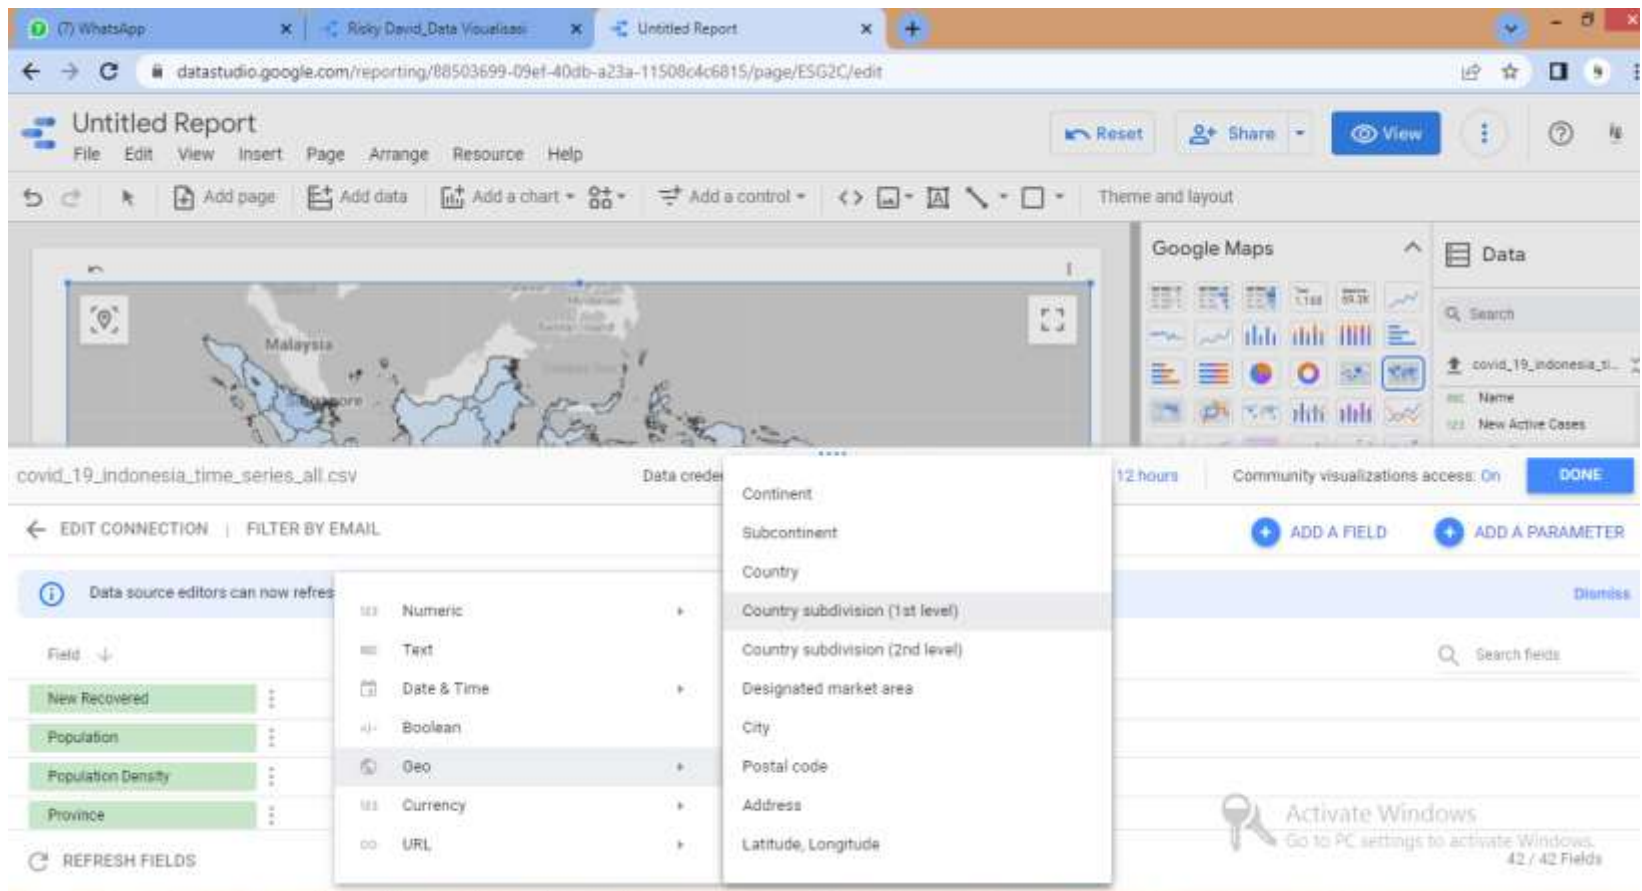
(7) WhatsApp
Risky David_Data Visualisasi
Untitled Report
datastudio.google.com/reporting/88503699-09ef-40db-a23a-11508c4c6815/page/ESG2C/edit

Untitled Report
File Edit View Insert Page Arrange Resource Help
Reset Share View
Add page Add data Add a chart Add a control Theme and layout

Malaysia
Singapore

Google Maps
Data
Search
covid_19_indonesia_ti...
Name
New Active Cases

covid_19_indonesia_time_series_all.csv
Data creden
12 hours
Community visualizations access: On
DONE
EDIT CONNECTION | FILTER BY EMAIL
ADD A FIELD
ADD A PARAMETER
Data source editors can now refres
Dismiss
Field
Search fields
New Recovered
Population
Population Density
Province
REFRESH FIELDS

Numeric
Text
Date & Time
Boolean
Geo
Currency
URL

Continent
Subcontinent
Country
Country subdivision (1st level)
Country subdivision (2nd level)
Designated market area
City
Postal code
Address
Latitude, Longitude

Activate Windows
Go to PC settings to activate Windows.
42 / 42 Fields